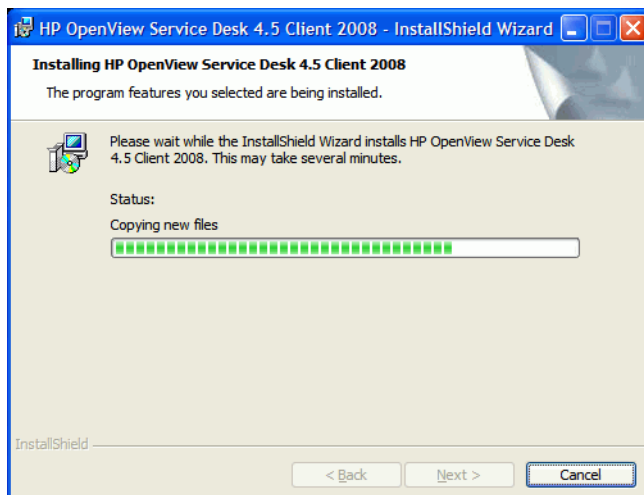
HP OpenView Service Desk 4.5 Client 2008 - InstallShield Wizard

Installing HP OpenView Service Desk 4.5 Client 2008

The program features you selected are being installed.

Please wait while the InstallShield Wizard installs HP OpenView Service Desk 4.5 Client 2008. This may take several minutes.

Status:

Copying new files

InstallShield

< Back

Next >

Cancel